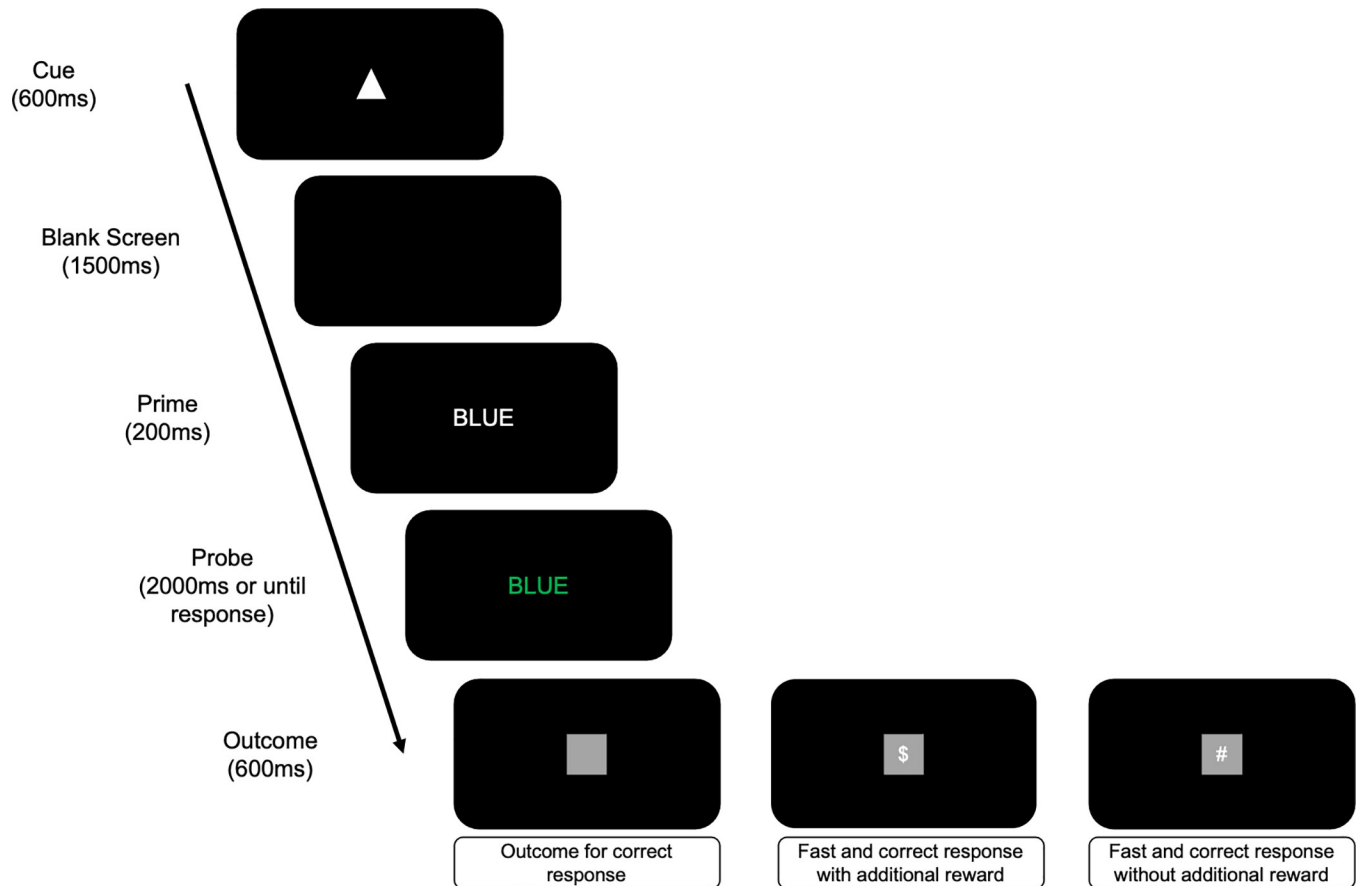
Cue
(600ms)

Blank Screen
(1500ms)

Prime
(200ms)

BLUE

Probe
(2000ms or until response)

BLUE

Outcome
(600ms)

$

#

Outcome for correct response

Fast and correct response with additional reward

Fast and correct response without additional reward